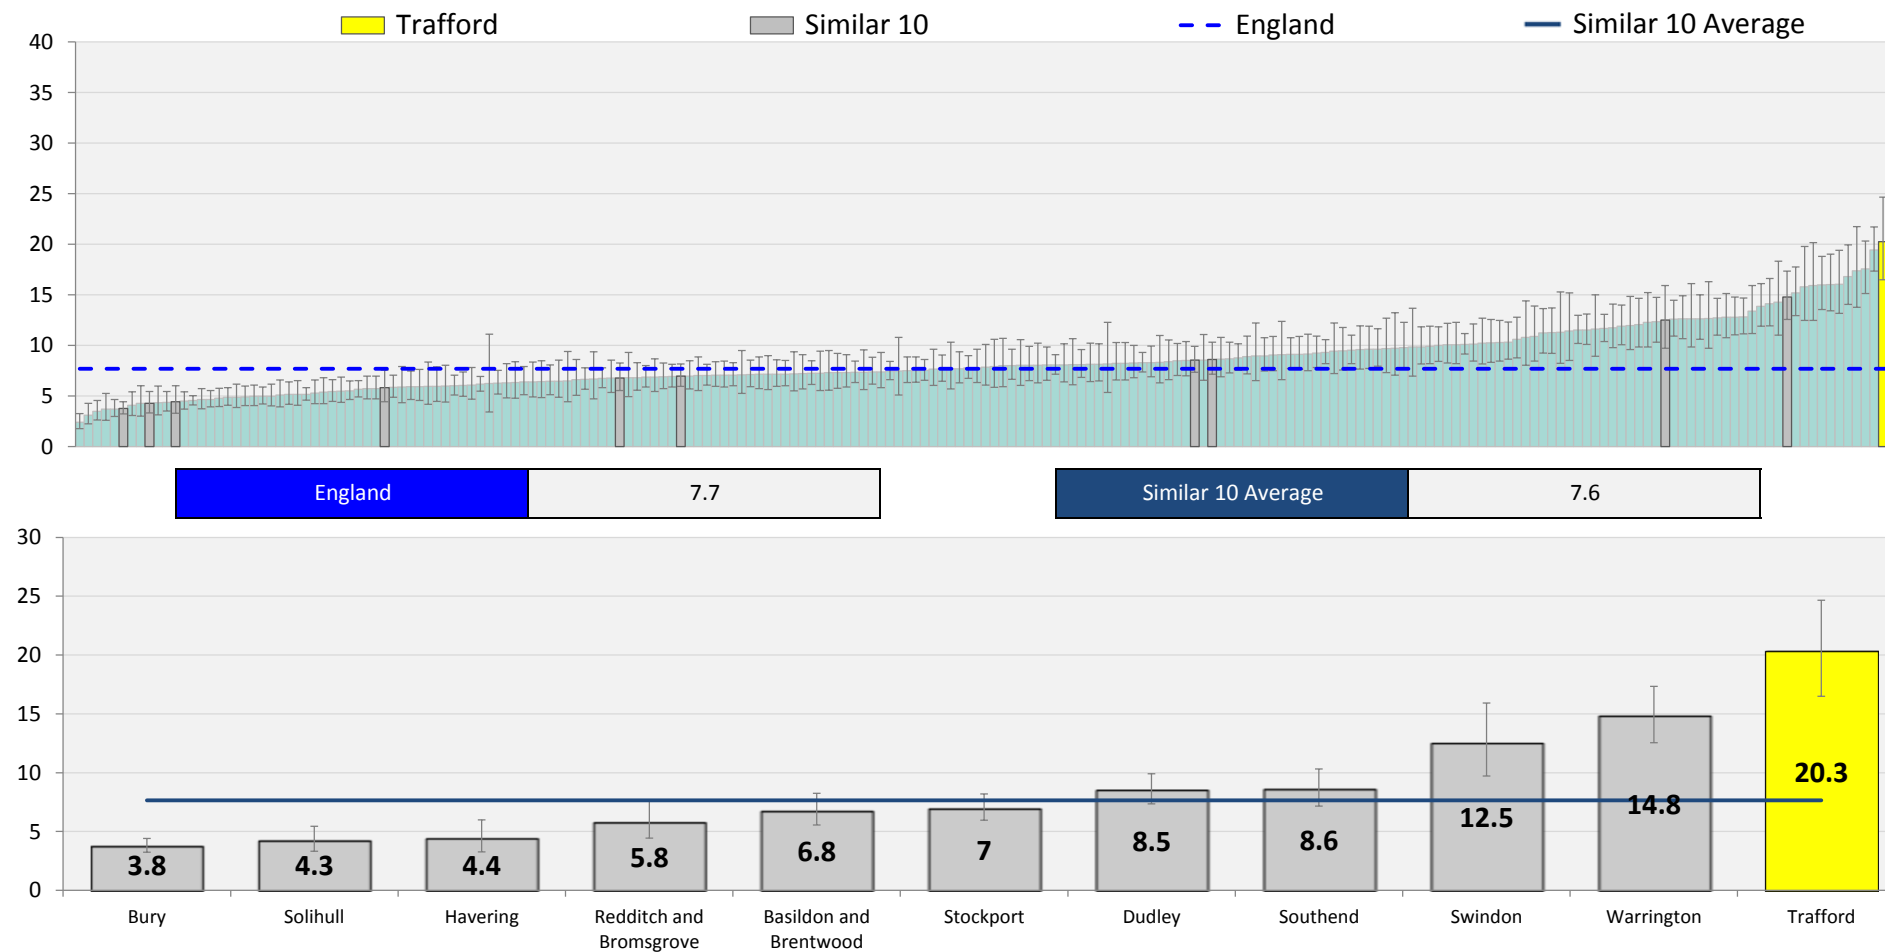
Trafford Similar 10 England Similar 10 Average

40
35
30
25
20
15
10
5
0

| England | 7.7 |
|---|---|

| Similar 10 Average | 7.6 |
|---|---|

30
25
20
15
10
5
0

3.8 4.3 4.4 5.8 6.8 7 8.5 8.6 12.5 14.8 20.3

Bury Solihull Havering Redditch and Bromsgrove Basildon and Brentwood Stockport Dudley Southend Swindon Warrington Trafford